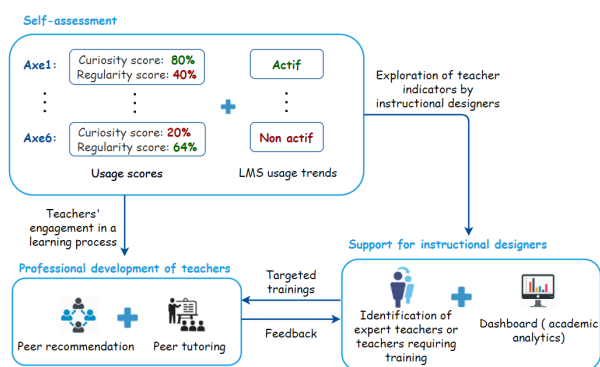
Self-assessment

Axe1 : Curiosity score: 80%
Regularity score: 40%

Actif

Axe6 : Curiosity score: 20%
Regularity score: 64%

Non actif

Usage scores

LMS usage trends

Exploration of teacher indicators by instructional designers

Teachers' engagement in a learning process

Support for instructional designers

Professional development of teachers

Targeted trainings

Feedback

Peer recommendation

Peer tutoring

Identification of expert teachers or teachers requiring training

Dashboard ( academic analytics)